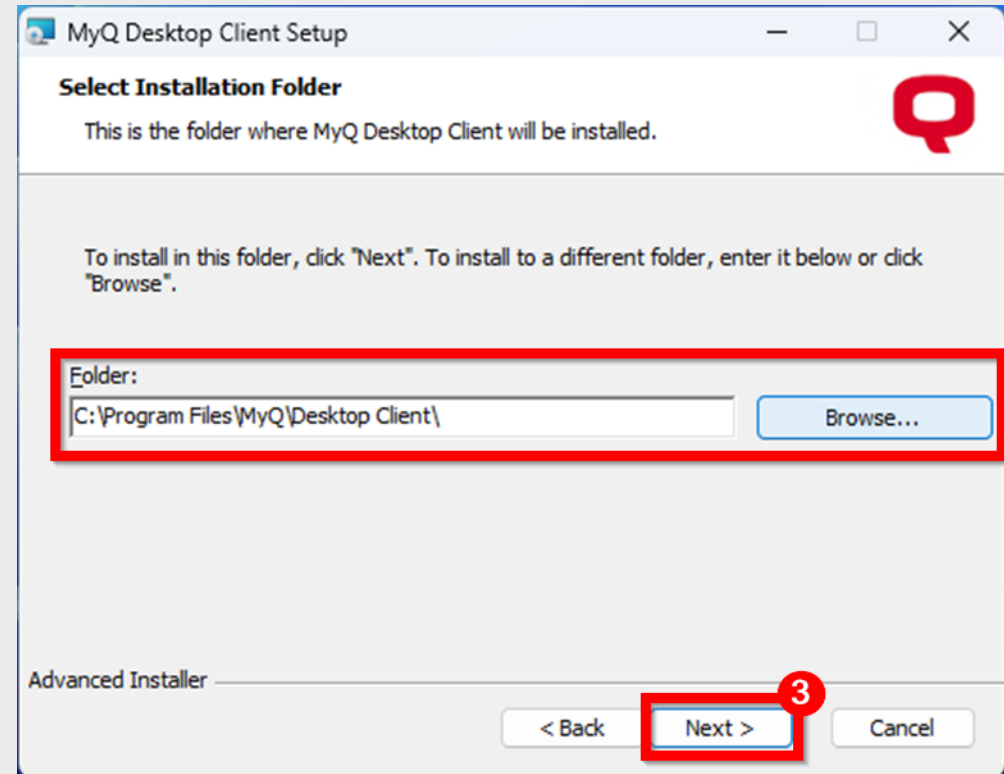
MyQ Desktop Client Setup

Select Installation Folder

This is the folder where MyQ Desktop Client will be installed.

To install in this folder, click "Next". To install to a different folder, enter it below or click "Browse".

Folder:

C:\Program Files\MyQ\Desktop Client\

Browse...

Advanced Installer

3

< Back

Next >

Cancel